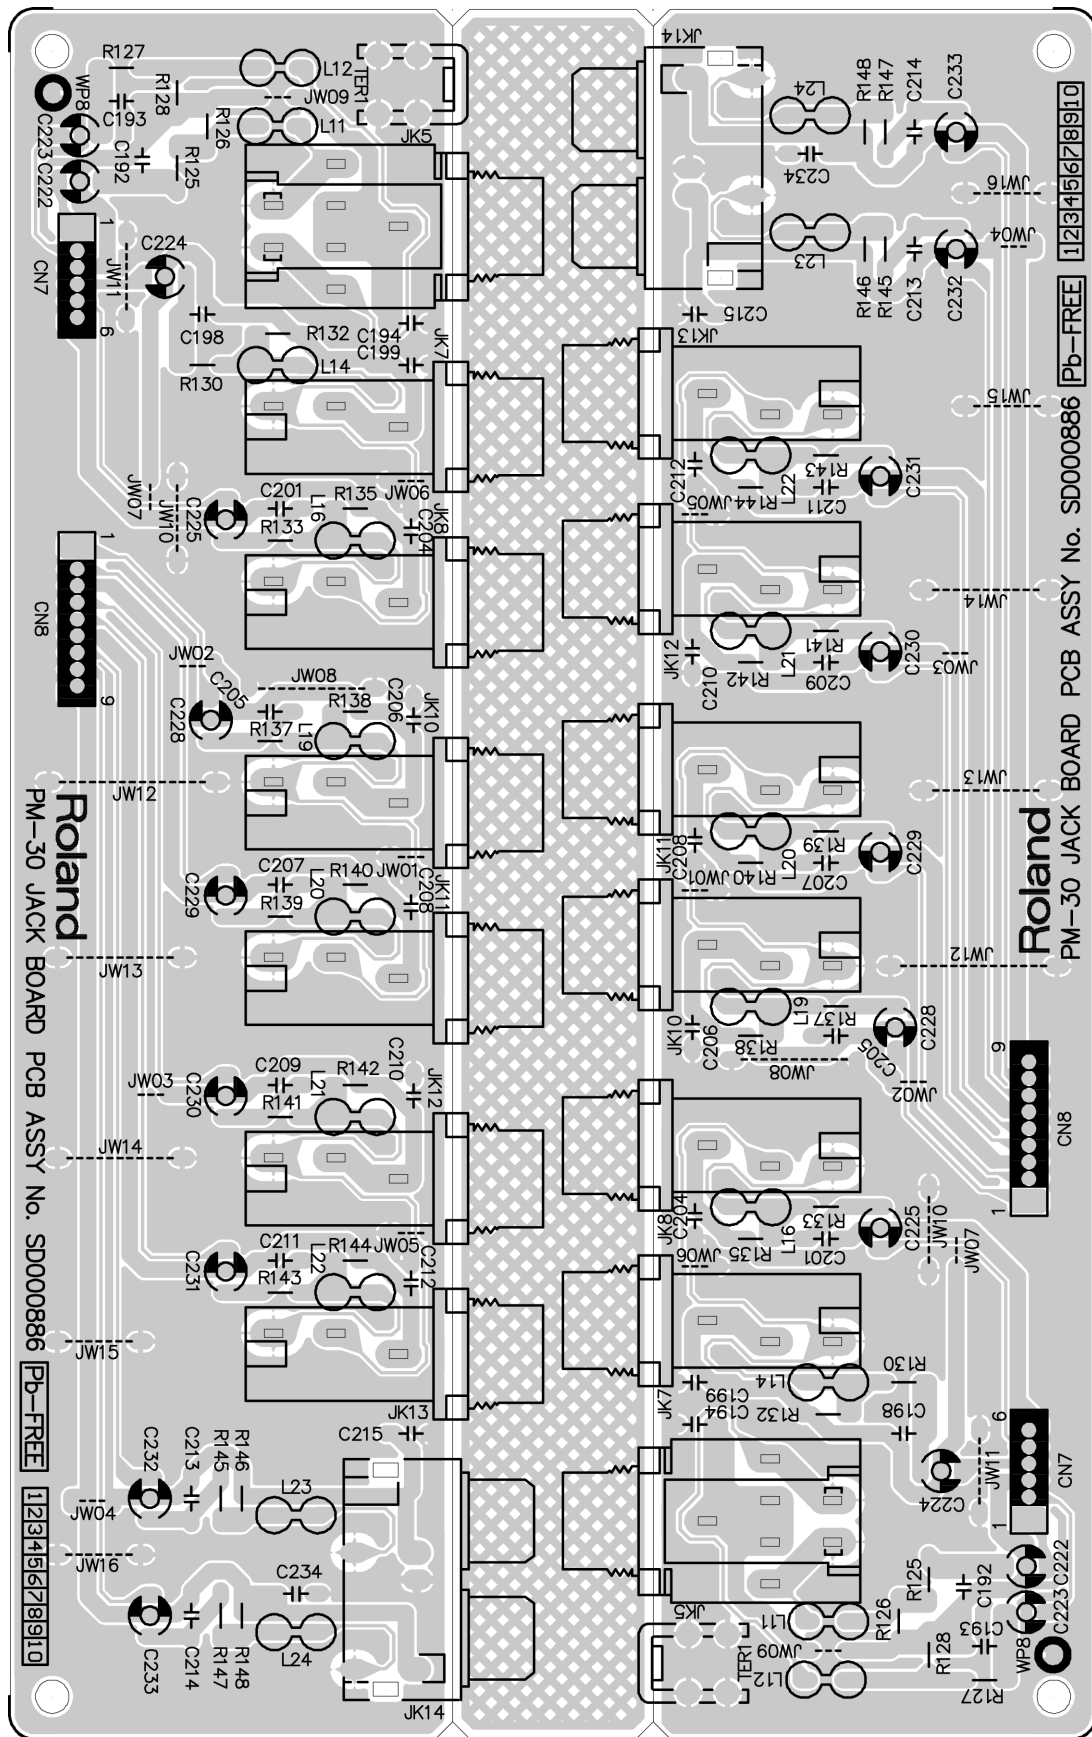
R127
WP8
R128
C193
C223 C222
C192
R126
R125
L12
TER1
JW09
L11
JK5
CN7
1
6
JW11
C224
C198
R132
C194
C199
JK7
L14
R130
JW07
JW10
C225
C201
R135
JW06
R133
L16
C204
JK8
CN8
1
9
JW02
C205
JW08
R138
C206
JK10
C228
R137
L19
JW12
Roland
PM-30 JACK BOARD PCB ASSY No. SD000886
C229
C207
R140
JW01
R139
L20
C208
JK11
JW13
JW03
C230
C209
R142
C210
R141
L21
JK12
JW14
C231
C211
R144
JW05
C212
R143
L22
JK13
JW15
Pb-FREE
C215
C232
C213
R145
R146
L23
JW04
JW16
C234
C233
C214
R147
R148
L24
JK14
1 2 3 4 5 6 7 8 9 10

JK14
R148
R147
C214
C233
L24
C234
JW16
L23
JW04
R146
R145
C213
C232
C215
Pb-FREE
1 2 3 4 5 6 7 8 9 10
JK13
JW15
Roland
PM-30 JACK BOARD PCB ASSY No. SD000886
C212
R143
R144
JW05
L22
C211
C231
JK12
JW14
C210
R142
L21
R141
C209
C230
JW03
JW13
JK11
C208
R140
JW01
L20
R139
C207
C229
JW12
JK10
C206
R138
L19
R137
C205
C228
JW08
JW02
CN8
9
1
JK8
C204
R135
JW06
L16
R133
C201
C225
JW10
JW07
JK7
C199
C194
R132
L14
R130
C198
CN7
6
1
JW11
C224
JK5
L11
TER1
JW09
L12
R126
R125
C192
C193
R128
WP8
C223 C222
R127